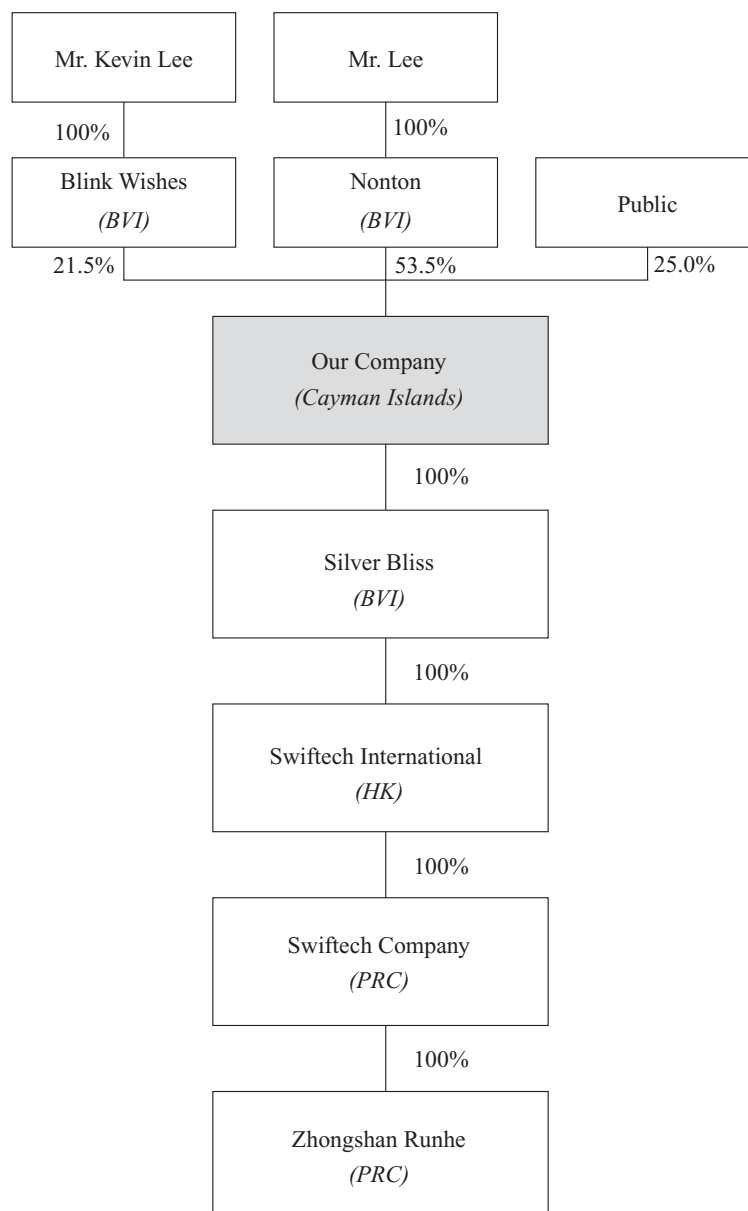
Mr. Kevin Lee

Mr. Lee

100%

100%

Blink Wishes
*(BVI)*

Nonton
*(BVI)*

Public

21.5%

53.5%

25.0%

Our Company
*(Cayman Islands)*

100%

Silver Bliss
*(BVI)*

100%

Swiftech International
*(HK)*

100%

Swiftech Company
*(PRC)*

100%

Zhongshan Runhe
*(PRC)*